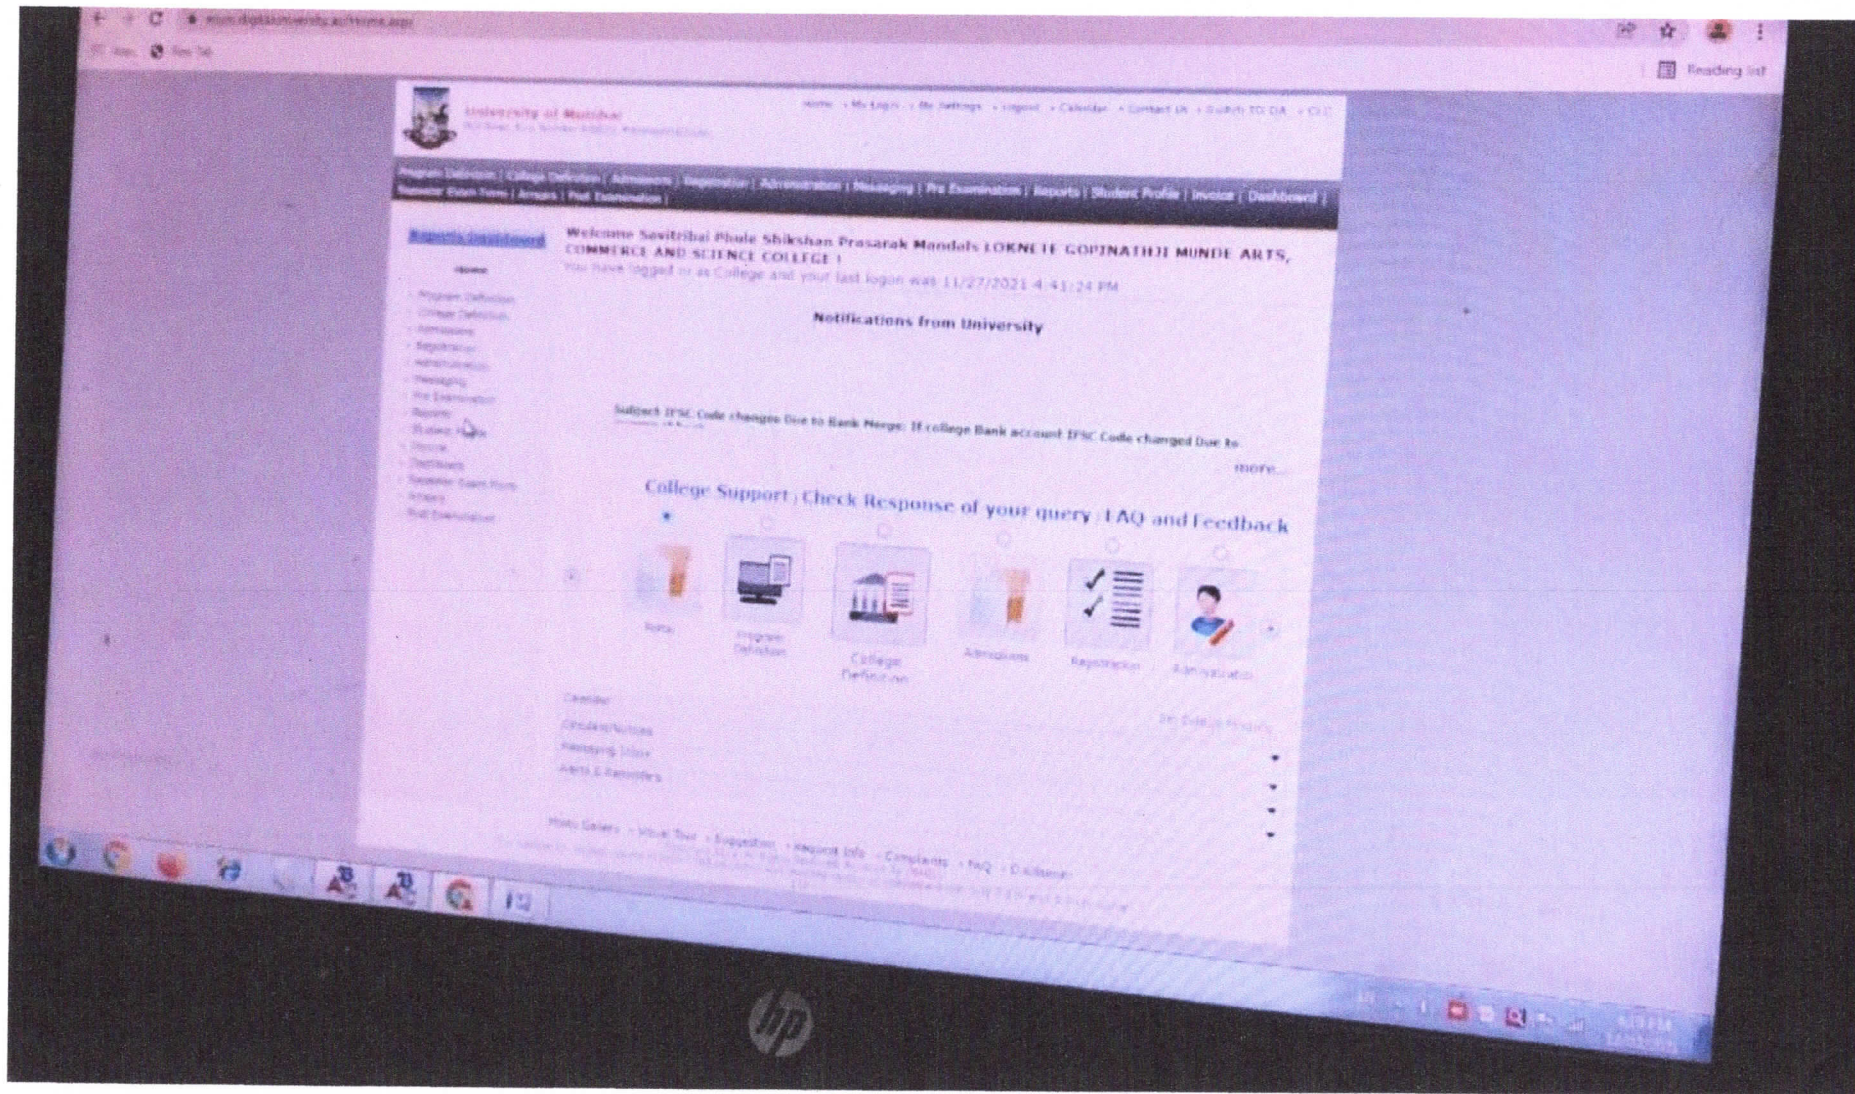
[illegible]

Reading list

University of Mumbai
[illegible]

Home | My Login | My Settings | Logout | Calendar | Contact Us | Switch TO DA | CLC

Program Definition | College Definition | Admissions | Registration | Administration | Messaging | Pre Examination | Reports | Student Profile | Invoice | Dashboard | Repeater Exam Form | Arrears | Post Examination |

Reports Dashboard

Home

Program Definition
College Definition
Admissions
Registration
Administration
Messaging
Pre Examination
Reports
Student Profile
Invoice
Dashboard
Repeater Exam Form
Arrears
Post Examination

Welcome Savitribai Phule Shikshan Prasarak Mandals LOKNETE GOPINATHJI MUNDE ARTS, COMMERCE AND SCIENCE COLLEGE !
You have logged in as College and your last logon was 11/27/2021 4:41:24 PM

Notifications from University

Subject IFSC Code changes Due to Bank Merge: If college Bank account IFSC Code changed Due to
more...

College Support | Check Response of your query | FAQ and Feedback

Notes
Program Definition
College Definition
Admissions
Registration
Administration

Calendar
Circulars/Notices
Messaging Inbox
Alerts & Reminders
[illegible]

Photo Gallery | Virtual Tour | Suggestion | Request Info | Complaints | FAQ | Disclaimer
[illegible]

hp